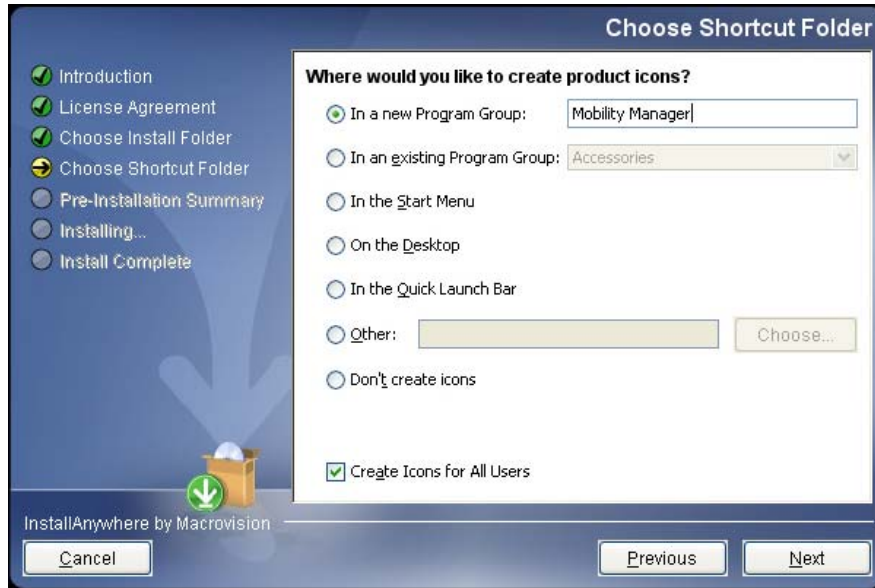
Choose Shortcut Folder

Introduction
License Agreement
Choose Install Folder
Choose Shortcut Folder
Pre-Installation Summary
Installing...
Install Complete

Where would you like to create product icons?

In a new Program Group: Mobility Manager

In an existing Program Group: Accessories

In the Start Menu

On the Desktop

In the Quick Launch Bar

Other: Choose...

Don't create icons

Create Icons for All Users

InstallAnywhere by Macrovision

Cancel

Previous

Next